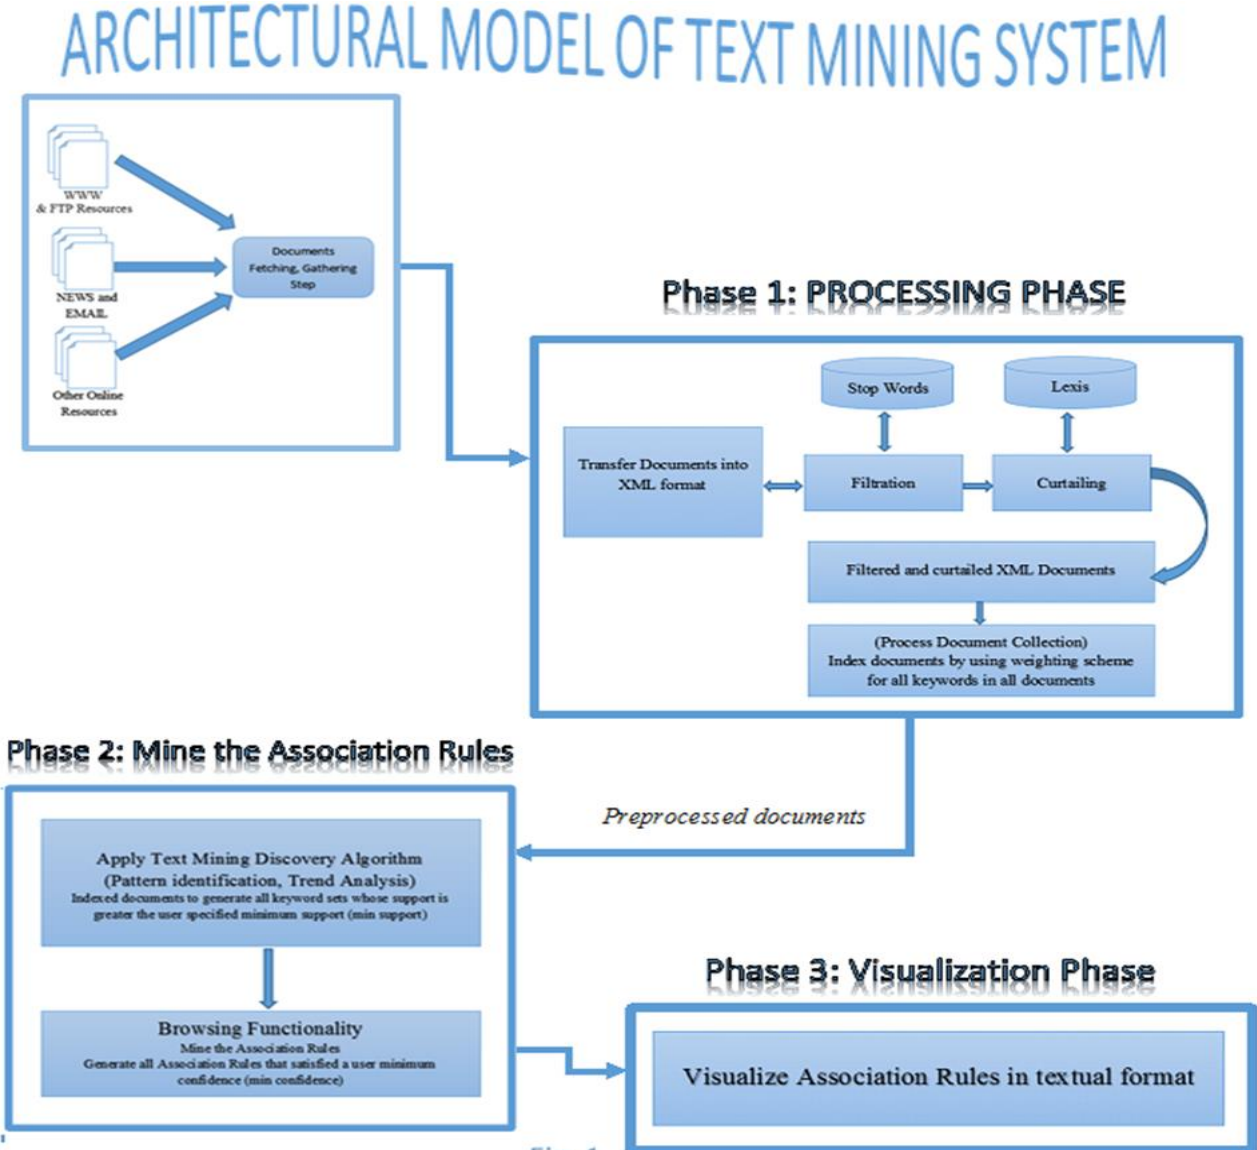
ARCHITECTURAL MODEL OF TEXT MINING SYSTEM

WWW & FTP Resources

NEWS and EMAIL

Other Online Resources

Documents Fetching, Gathering Step

Phase 1: PROCESSING PHASE

Stop Words

Lexis

Transfer Documents into XML format

Filtration

Curtailing

Filtered and curtailed XML Documents

(Process Document Collection) Index documents by using weighting scheme for all keywords in all documents

Phase 2: Mine the Association Rules

Preprocessed documents

Apply Text Mining Discovery Algorithm (Pattern identification, Trend Analysis) Indexed documents to generate all keyword sets whose support is greater the user specified minimum support (min support)

Browsing Functionality Mine the Association Rules Generate all Association Rules that satisfied a user minimum confidence (min confidence)

Phase 3: Visualization Phase

Visualize Association Rules in textual format